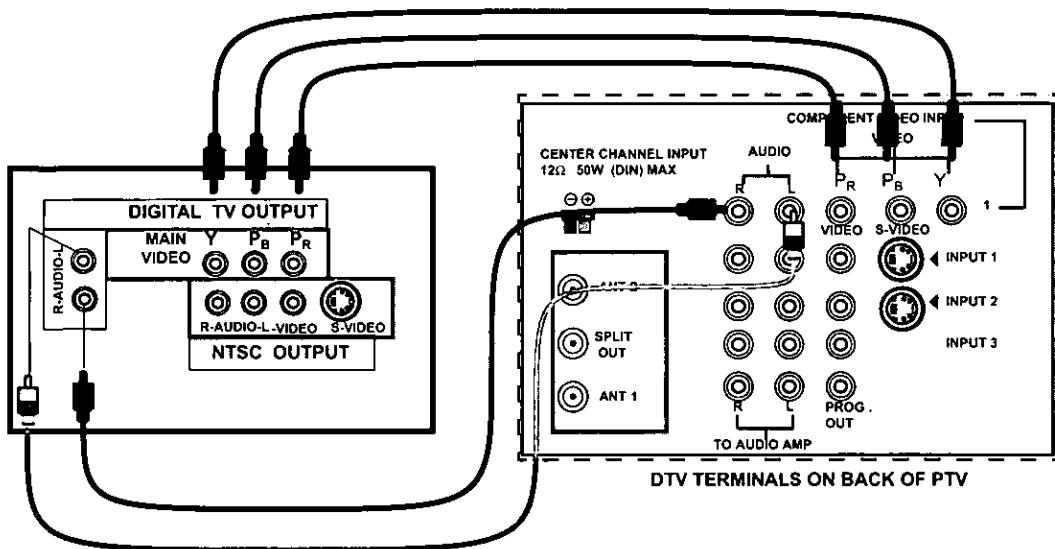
DIGITAL TV OUTPUT
MAIN VIDEO
Y
$P_B$
$P_R$
R-AUDIO-L
R-AUDIO-L
VIDEO
S-VIDEO
NTSC OUTPUT

COMP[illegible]ENT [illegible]EO INP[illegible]
VIDEO
CENTER CHANNEL INPUT
12Ω 50W (DIN) MAX
AUDIO
R
L
$P_R$
$P_B$
Y
1
VIDEO
S-VIDEO
INPUT 1
INPUT 2
INPUT 3
ANT 2
SPLIT OUT
ANT 1
R
L
PROG. OUT
TO AUDIO AMP
DTV TERMINALS ON BACK OF PTV